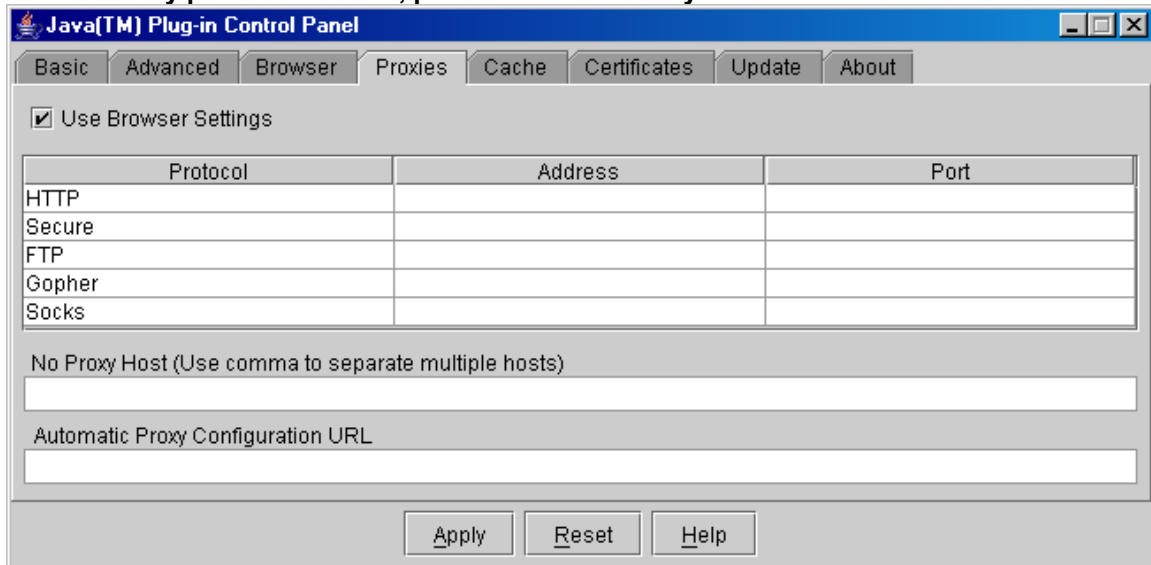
Java(TM) Plug-in Control Panel

Basic Advanced Browser Proxies Cache Certificates Update About

Use Browser Settings

| Protocol | Address | Port |
|---|---|---|
| HTTP | | |
| Secure | | |
| FTP | | |
| Gopher | | |
| Socks | | |

No Proxy Host (Use comma to separate multiple hosts)

Automatic Proxy Configuration URL

Apply Reset Help